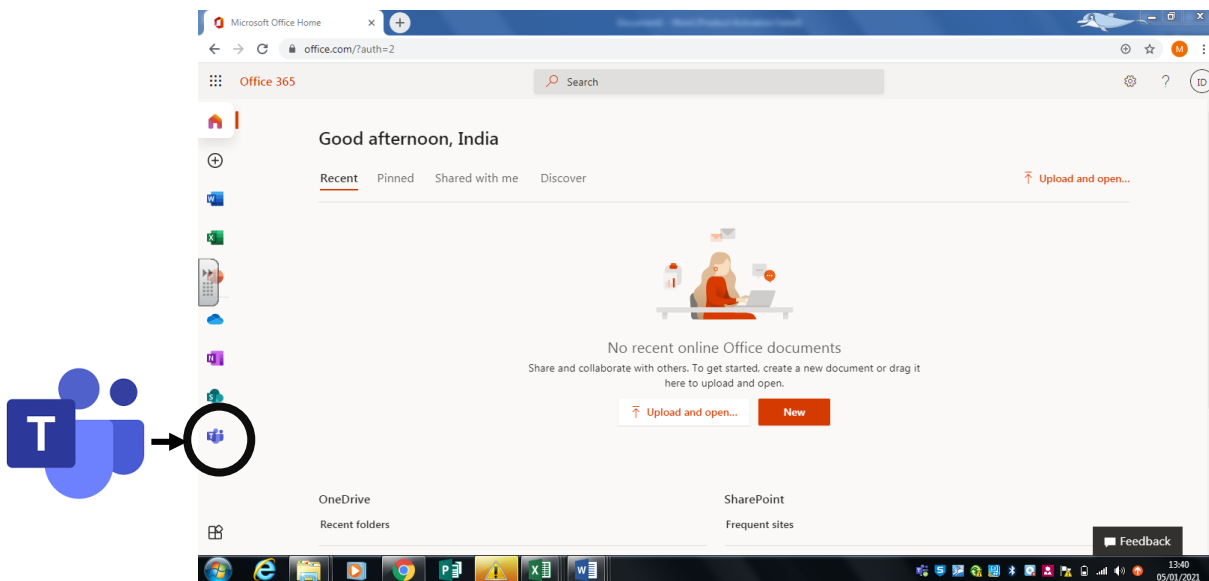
Microsoft Office Home

office.com/?auth=2

Office 365

Search

Good afternoon, India

Recent Pinned Shared with me Discover

Upload and open...

No recent online Office documents

Share and collaborate with others. To get started, create a new document or drag it here to upload and open.

Upload and open...

New

OneDrive

Recent folders

SharePoint

Frequent sites

Feedback

13:40
05/01/2021